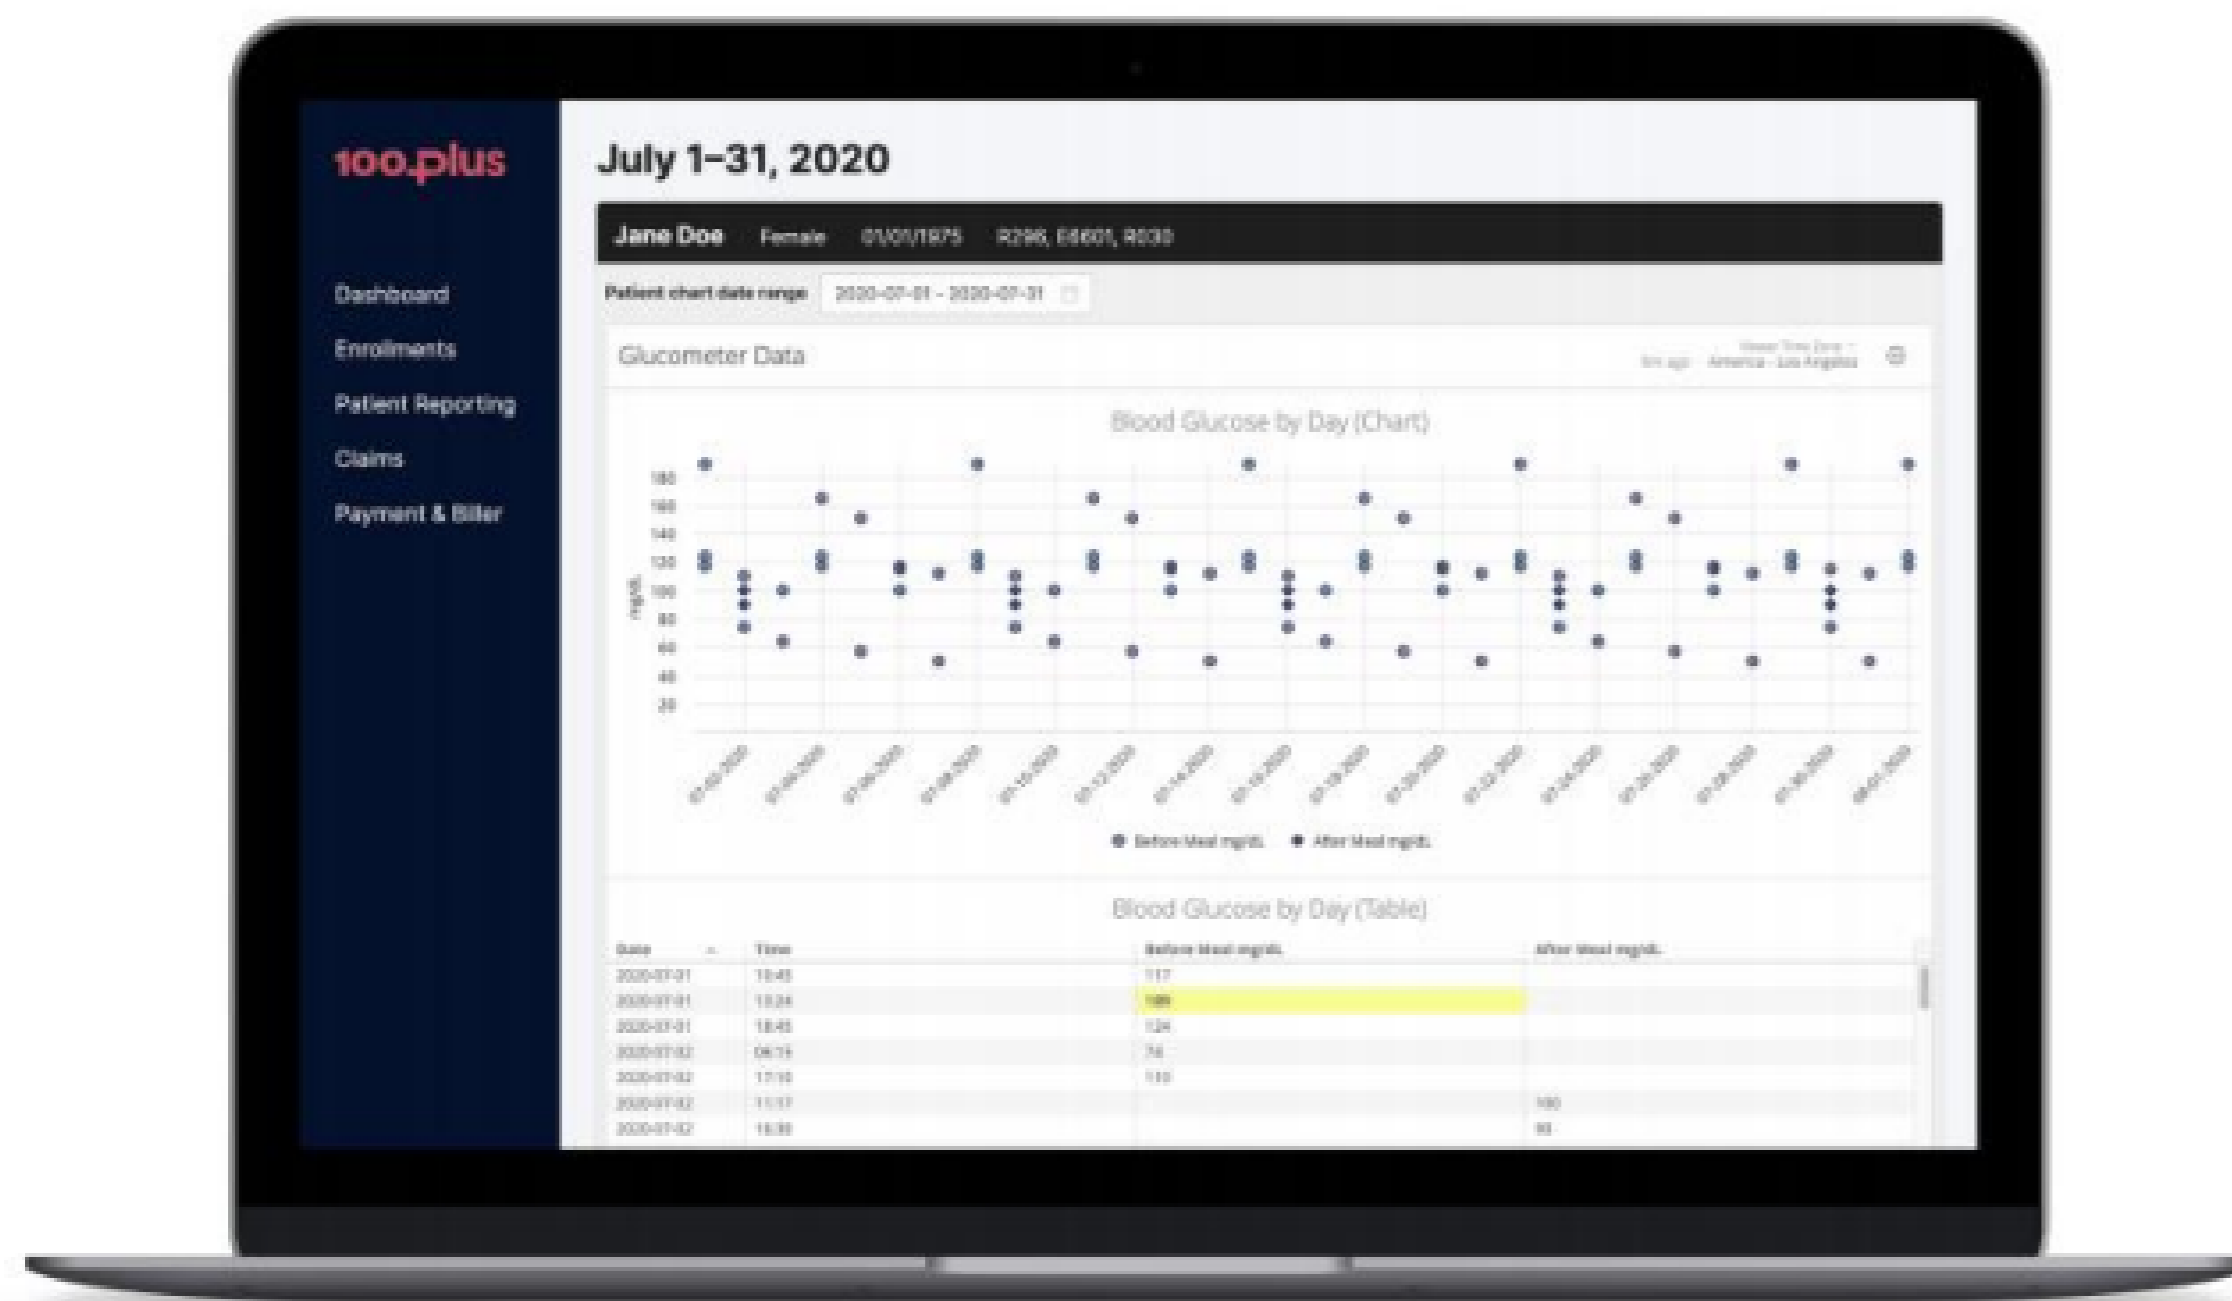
100.plus

Dashboard
Enrollments
Patient Reporting
Claims
Payment & Biller

July 1–31, 2020

Jane Doe Female 01/01/1975 R296, E6601, R030

Patient chart date range 2020-07-01 - 2020-07-31

Glucometer Data

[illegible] America - Los Angeles

Blood Glucose by Day (Chart)

180
160
140
120
100
80
60
40
20

mg/dL

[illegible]

Before Meal mg/dL After Meal mg/dL

Blood Glucose by Day (Table)

| Date | Time | Before Meal mg/dL | After Meal mg/dL |
|---|---|---|---|
| 2020-07-01 | 13:45 | 117 | |
| 2020-07-01 | 13:24 | 189 | |
| 2020-07-01 | 18:45 | 124 | |
| 2020-07-02 | 06:15 | 74 | |
| 2020-07-02 | 17:10 | 110 | |
| 2020-07-02 | 11:17 | | 100 |
| 2020-07-02 | 16:30 | | 90 |